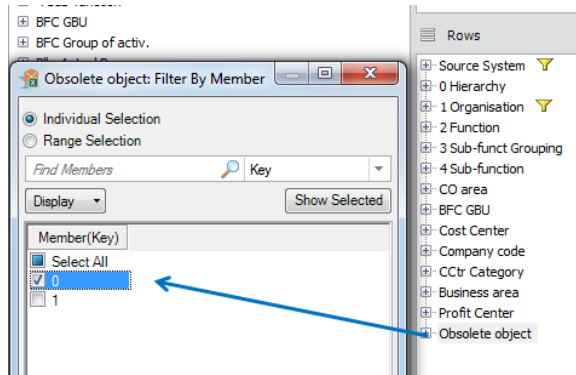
BFC GBU
BFC Group of activ.

Obsolete object: Filter By Member

Individual Selection
Range Selection
Find Members
Key
Display
Show Selected
Member(Key)
Select All
0
1

Rows
Source System
0 Hierarchy
1 Organisation
2 Function
3 Sub-funct Grouping
4 Sub-function
CO area
BFC GBU
Cost Center
Company code
CCtr Category
Business area
Profit Center
Obsolete object